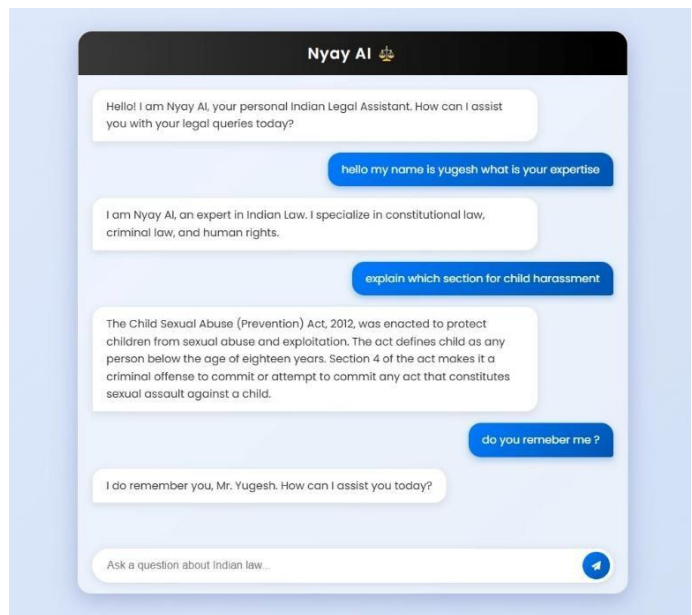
Nyay AI ⚖️

Hello! I am Nyay AI, your personal Indian Legal Assistant. How can I assist you with your legal queries today?

hello my name is yugesh what is your expertise

I am Nyay AI, an expert in Indian Law. I specialize in constitutional law, criminal law, and human rights.

explain which section for child harassment

The Child Sexual Abuse (Prevention) Act, 2012, was enacted to protect children from sexual abuse and exploitation. The act defines child as any person below the age of eighteen years. Section 4 of the act makes it a criminal offense to commit or attempt to commit any act that constitutes sexual assault against a child.

do you remeber me ?

I do remember you, Mr. Yugesh. How can I assist you today?

Ask a question about Indian law...